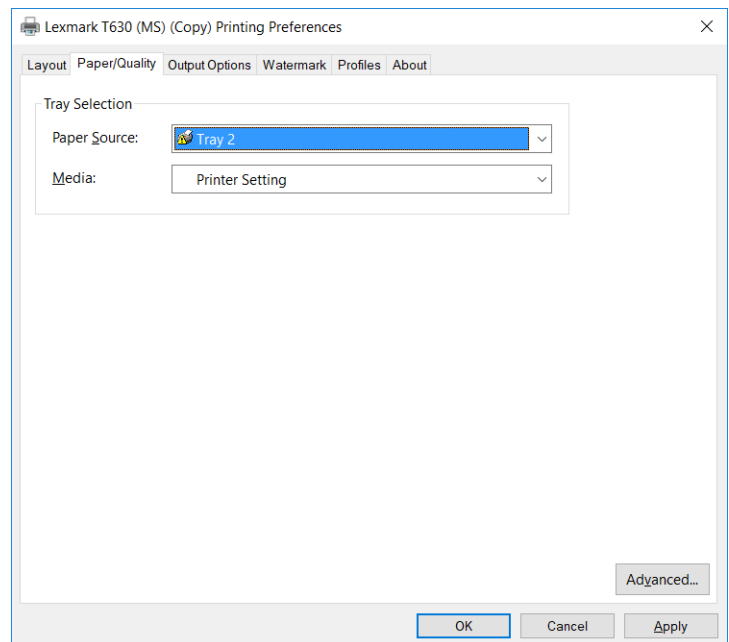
Lexmark T630 (MS) (Copy) Printing Preferences

Layout | Paper/Quality | Output Options | Watermark | Profiles | About

Tray Selection

Paper Source: Tray 2

Media: Printer Setting

Advanced...

OK | Cancel | Apply